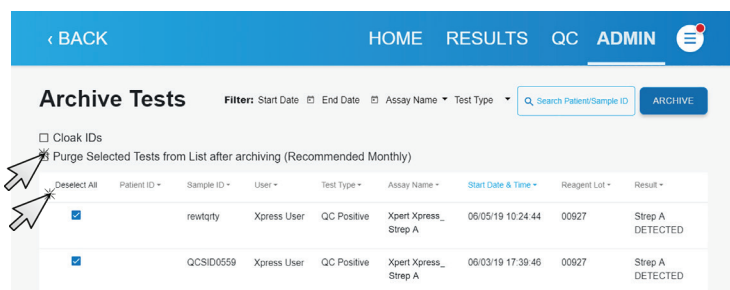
‹ BACK

HOME RESULTS QC ADMIN

Archive Tests

Filter: Start Date End Date Assay Name Test Type

Search Patient/Sample ID

ARCHIVE

☐ Cloak IDs

☐ Purge Selected Tests from List after archiving (Recommended Monthly)

| Deselect All | Patient ID | Sample ID | User | Test Type | Assay Name | Start Date & Time | Reagent Lot | Result |
|---|---|---|---|---|---|---|---|---|
| ☑ | | rewtqrty | Xpress User | QC Positive | Xpert Xpress_ Strep A | 06/05/19 10:24:44 | 00927 | Strep A DETECTED |
| ☑ | | QCSID0559 | Xpess User | QC Positive | Xpert Xpress_ Strep A | 06/03/19 17:39:46 | 00927 | Strep A DETECTED |